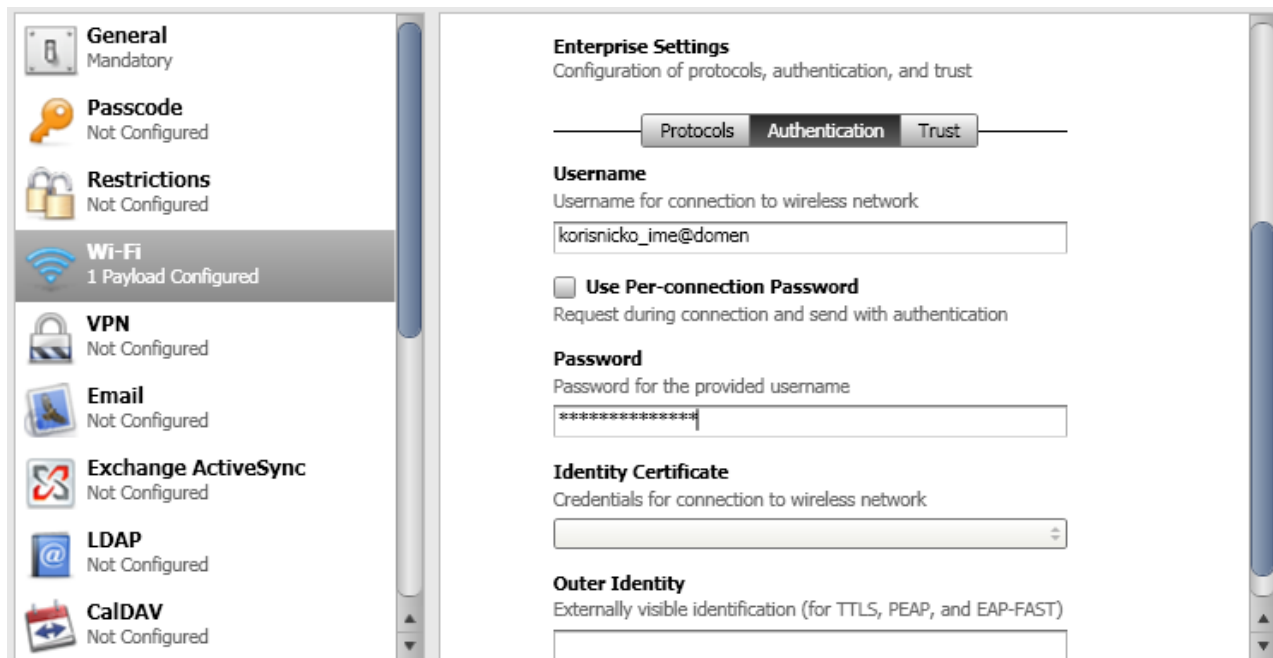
General
Mandatory

Passcode
Not Configured

Restrictions
Not Configured

Wi-Fi
1 Payload Configured

VPN
Not Configured

Email
Not Configured

Exchange ActiveSync
Not Configured

LDAP
Not Configured

CalDAV
Not Configured

Enterprise Settings
Configuration of protocols, authentication, and trust

Protocols | Authentication | Trust

Username
Username for connection to wireless network
korisnicko_ime@domen

Use Per-connection Password
Request during connection and send with authentication

Password
Password for the provided username
***************

Identity Certificate
Credentials for connection to wireless network

Outer Identity
Externally visible identification (for TTLS, PEAP, and EAP-FAST)